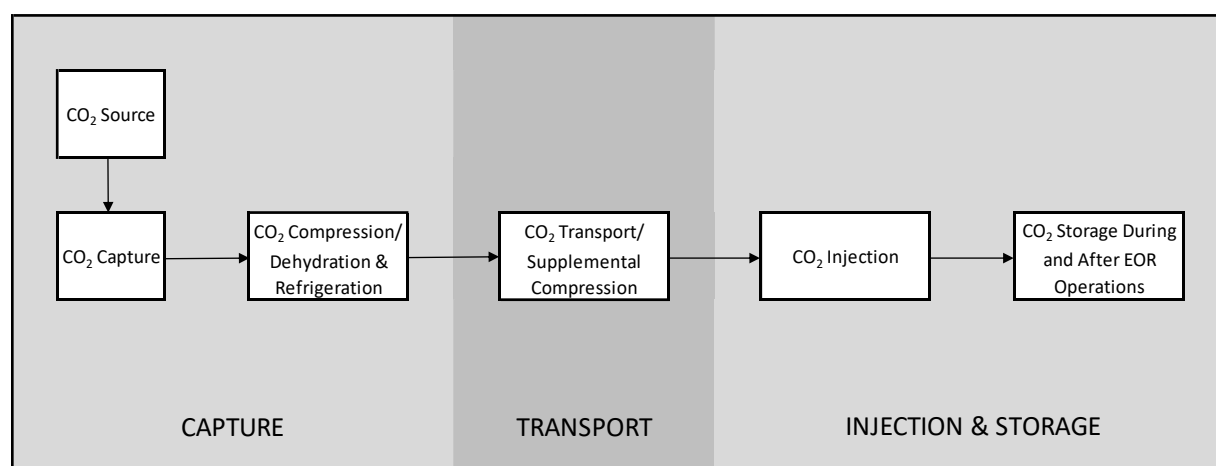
$CO_2$ Source

$CO_2$ Capture

$CO_2$ Compression/ Dehydration & Refrigeration

$CO_2$ Transport/ Supplemental Compression

$CO_2$ Injection

$CO_2$ Storage During and After EOR Operations

CAPTURE

TRANSPORT

INJECTION & STORAGE